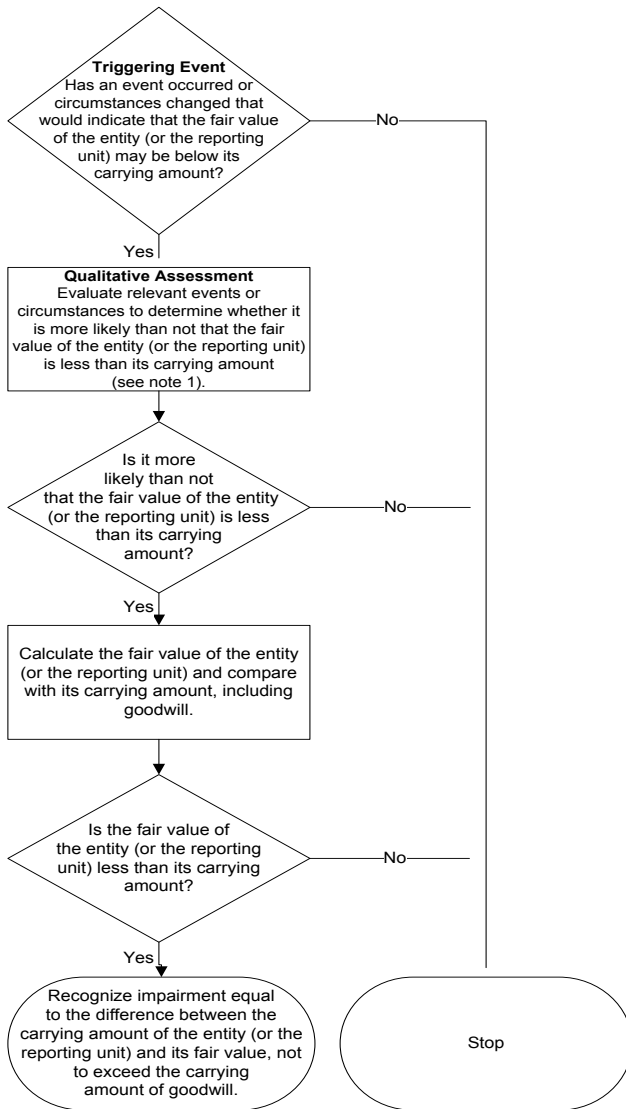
Triggering Event
Has an event occurred or circumstances changed that would indicate that the fair value of the entity (or the reporting unit) may be below its carrying amount?

No

Yes

Qualitative Assessment
Evaluate relevant events or circumstances to determine whether it is more likely than not that the fair value of the entity (or the reporting unit) is less than its carrying amount (see note 1).

Is it more likely than not that the fair value of the entity (or the reporting unit) is less than its carrying amount?

No

Yes

Calculate the fair value of the entity (or the reporting unit) and compare with its carrying amount, including goodwill.

Is the fair value of the entity (or the reporting unit) less than its carrying amount?

No

Yes

Recognize impairment equal to the difference between the carrying amount of the entity (or the reporting unit) and its fair value, not to exceed the carrying amount of goodwill.

Stop